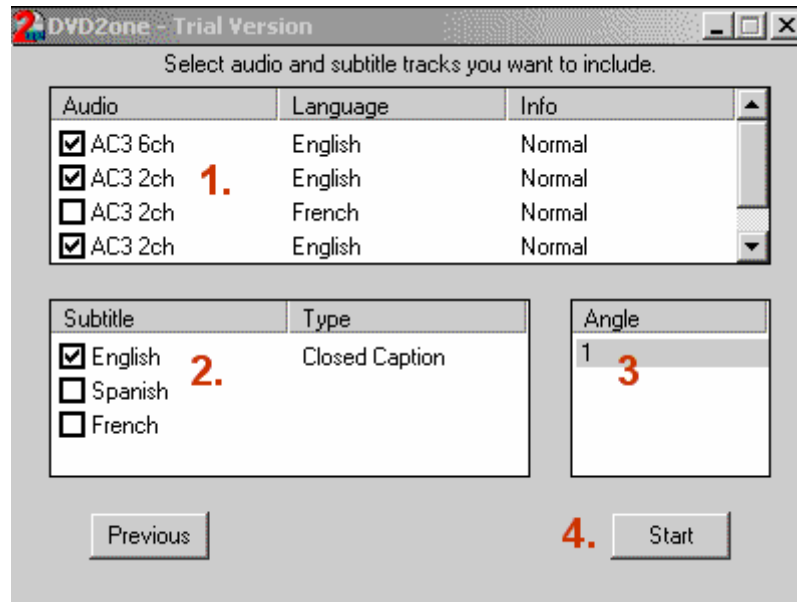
DVDZone - Trial Version

Select audio and subtitle tracks you want to include.

| Audio | Language | Info |
|---|---|---|
| AC3 6ch | English | Normal |
| AC3 2ch | English | Normal |
| AC3 2ch | French | Normal |
| AC3 2ch | English | Normal |

1.

| Subtitle | Type |
|---|---|
| English | Closed Caption |
| Spanish | |
| French | |

2.

| Angle |
|---|
| 1 |

3

Previous

4.

Start